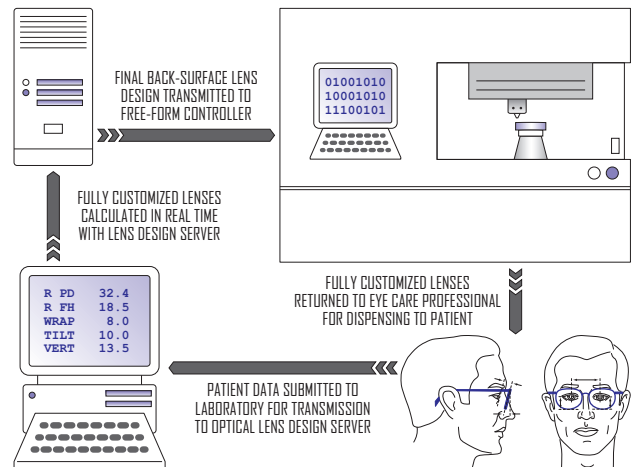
FINAL BACK-SURFACE LENS DESIGN TRANSMITTED TO FREE-FORM CONTROLLER

01001010
10001010
11100101

FULLY CUSTOMIZED LENSES CALCULATED IN REAL TIME WITH LENS DESIGN SERVER

FULLY CUSTOMIZED LENSES RETURNED TO EYE CARE PROFESSIONAL FOR DISPENSING TO PATIENT

| | |
|---|---|
| R PD | 32.4 |
| R FH | 18.5 |
| WRAP | 8.0 |
| TILT | 10.0 |
| VERT | 13.5 |

PATIENT DATA SUBMITTED TO LABORATORY FOR TRANSMISSION TO OPTICAL LENS DESIGN SERVER